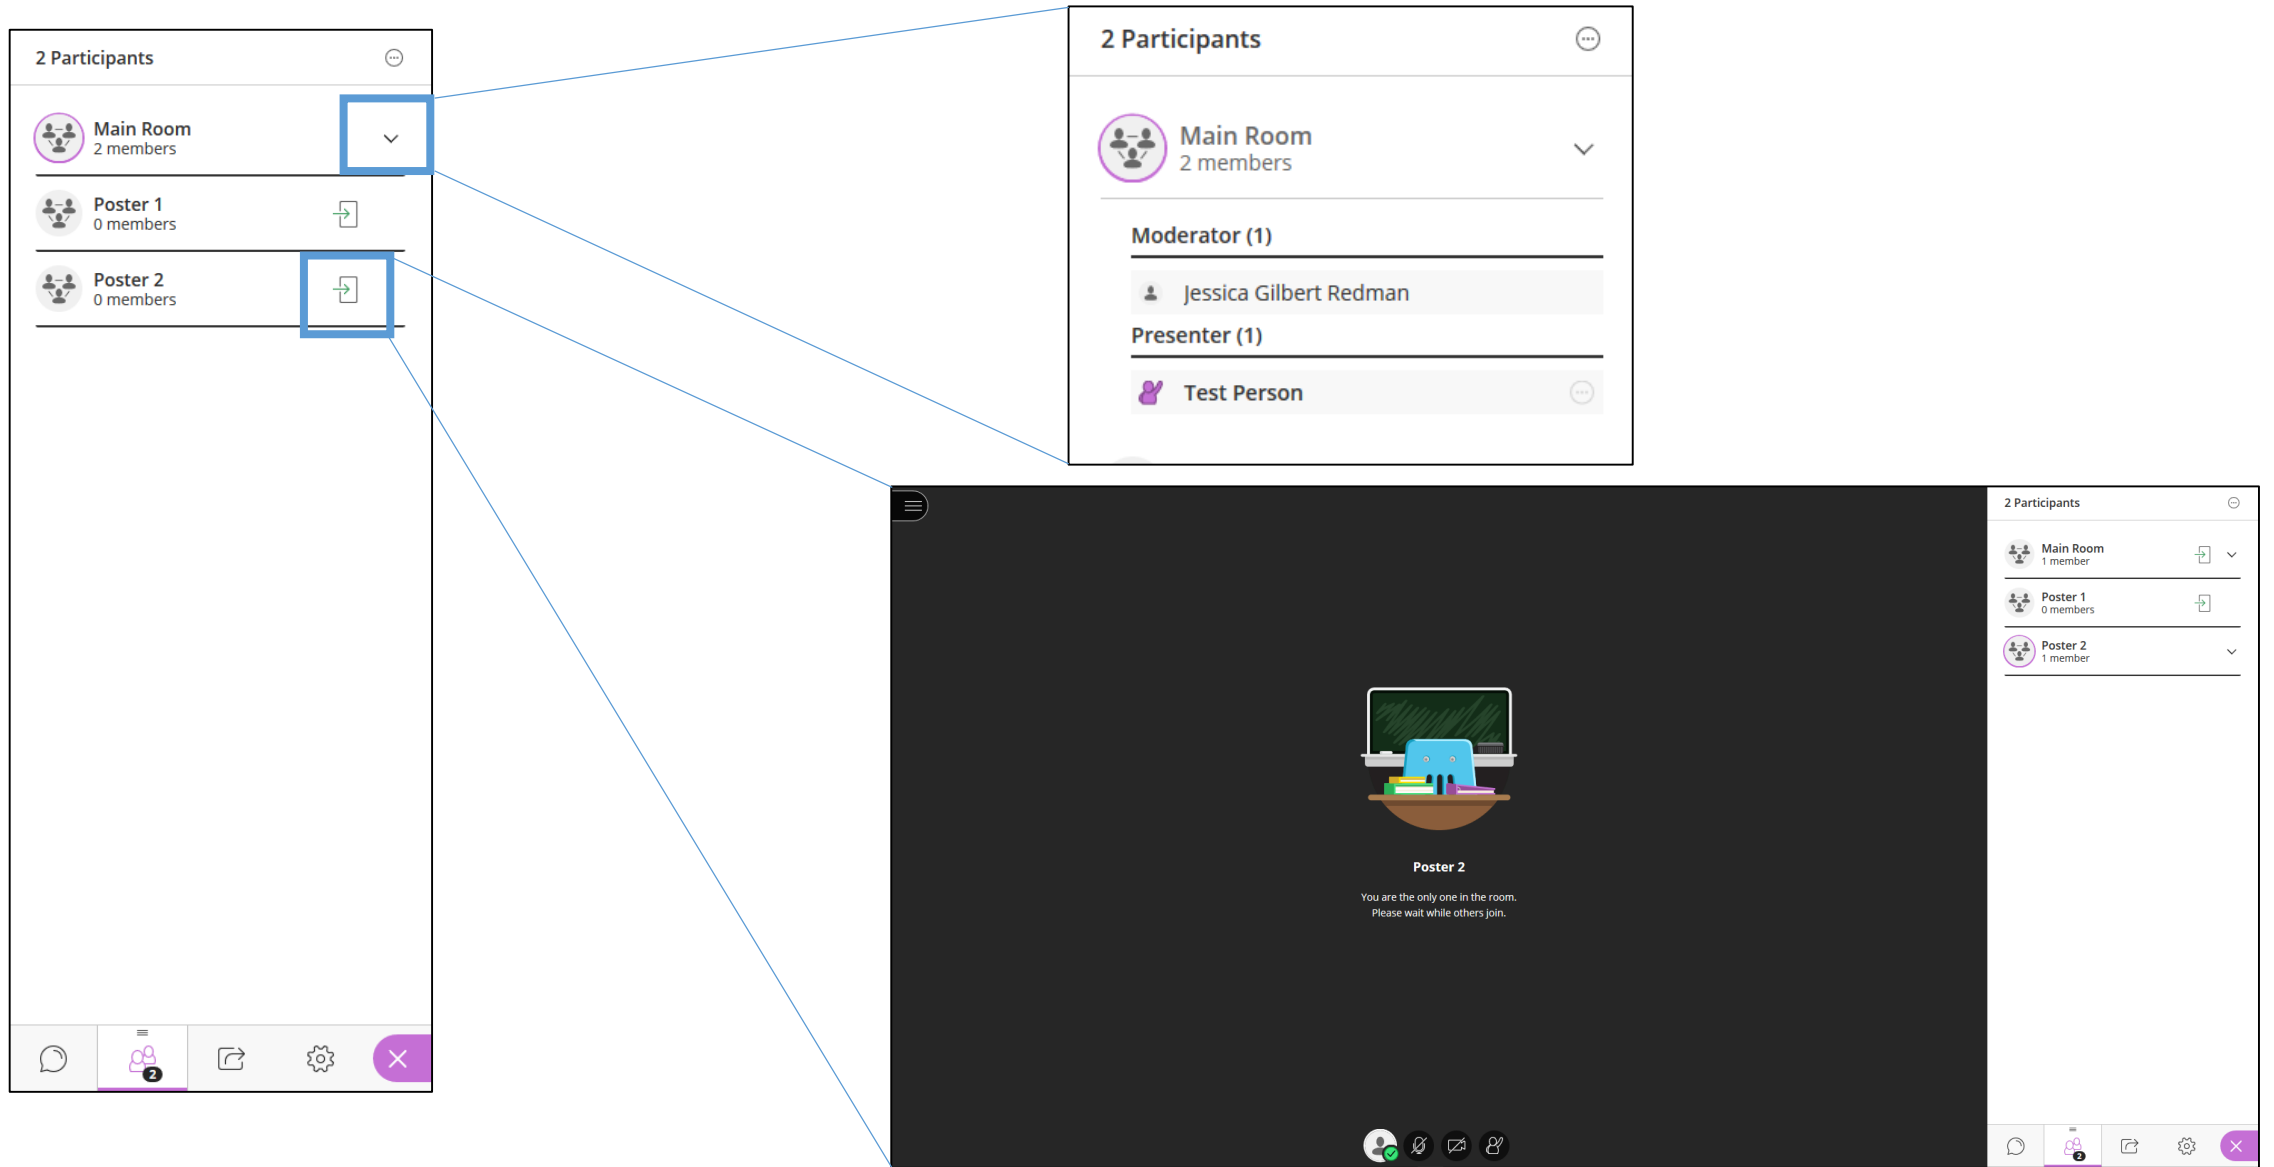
2 Participants

Main Room
2 members

Poster 1
0 members

Poster 2
0 members

2

2 Participants

Main Room
2 members

Moderator (1)

Jessica Gilbert Redman

Presenter (1)

Test Person

Poster 2

You are the only one in the room.
Please wait while others join.

2 Participants

Main Room
1 member

Poster 1
0 members

Poster 2
1 member

2